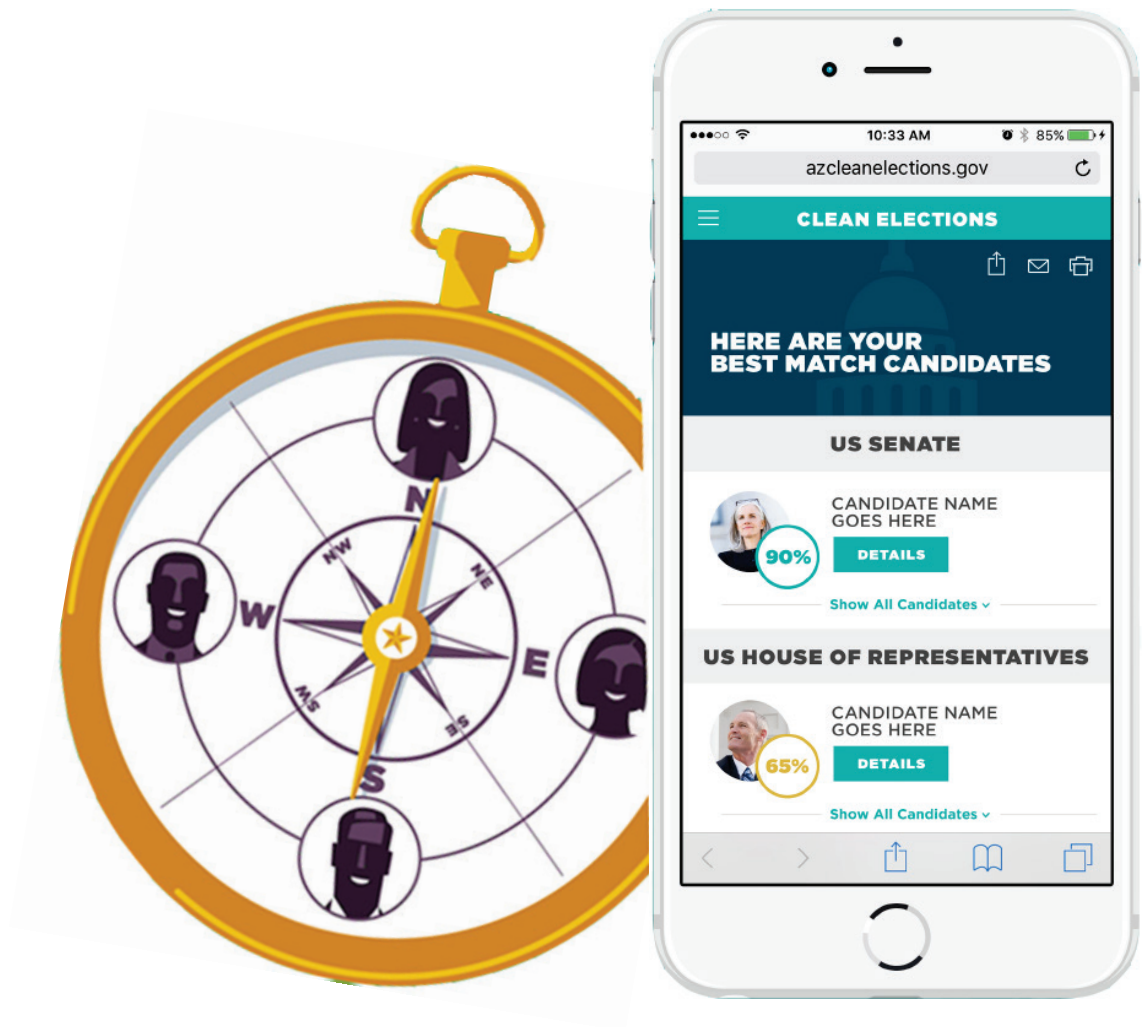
N
NW
NE
W
E
SW
SE
S

10:33 AM
85%
azcleanelections.gov

CLEAN ELECTIONS

HERE ARE YOUR BEST MATCH CANDIDATES

US SENATE

CANDIDATE NAME GOES HERE
90%
DETAILS
Show All Candidates

US HOUSE OF REPRESENTATIVES

CANDIDATE NAME GOES HERE
65%
DETAILS
Show All Candidates